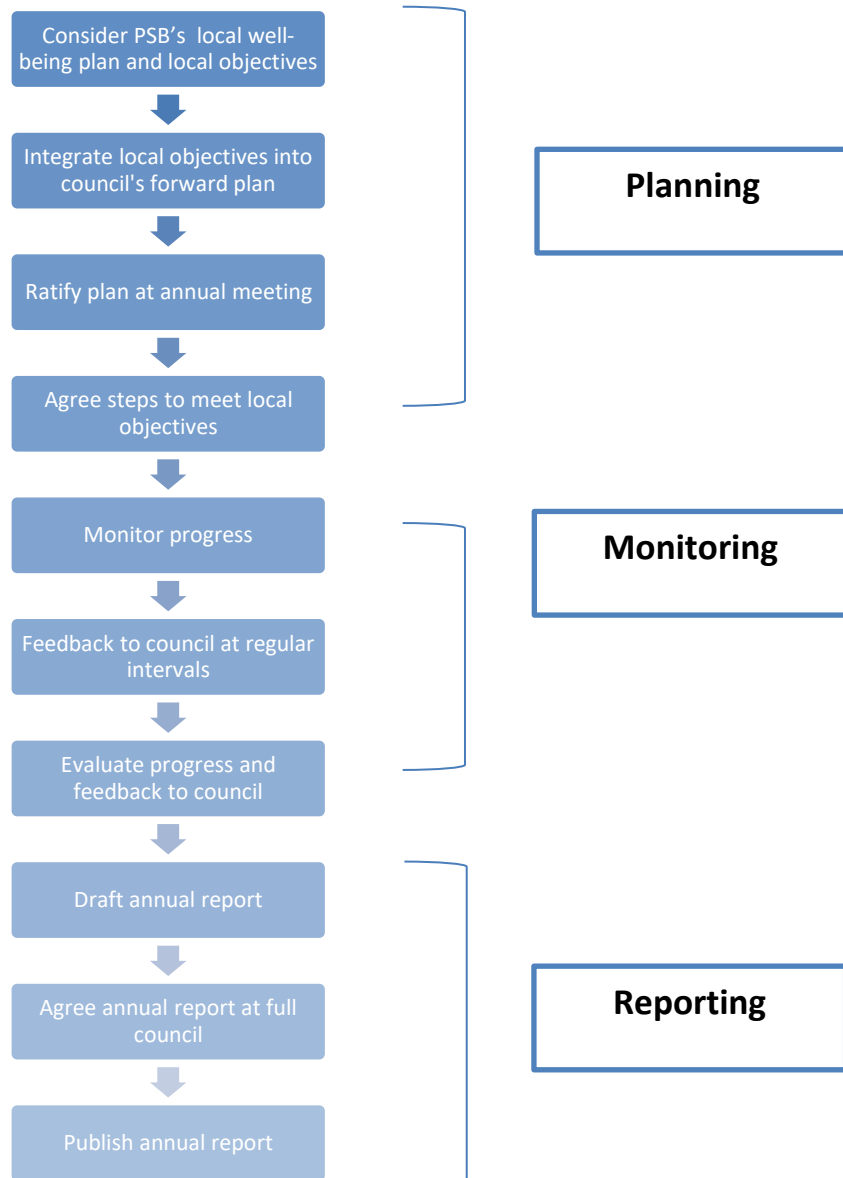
Consider PSB's local well-being plan and local objectives

Integrate local objectives into council's forward plan

Ratify plan at annual meeting

Agree steps to meet local objectives

Planning

Monitor progress

Feedback to council at regular intervals

Evaluate progress and feedback to council

Monitoring

Draft annual report

Agree annual report at full council

Publish annual report

Reporting